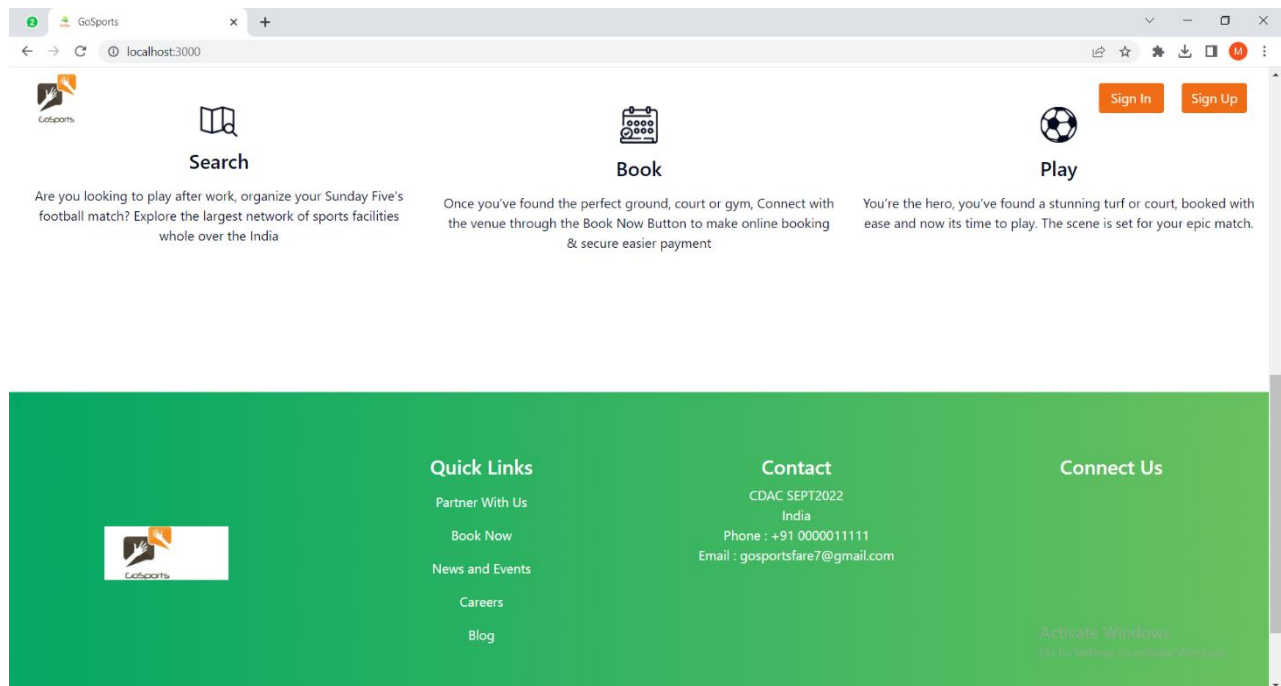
GoSports

localhost:3000

GoSports

Sign In Sign Up

Search

Are you looking to play after work, organize your Sunday Five's football match? Explore the largest network of sports facilities whole over the India

Book

Once you've found the perfect ground, court or gym, Connect with the venue through the Book Now Button to make online booking & secure easier payment

Play

You're the hero, you've found a stunning turf or court, booked with ease and now its time to play. The scene is set for your epic match.

GoSports

Quick Links

Partner With Us

Book Now

News and Events

Careers

Blog

Contact

CDAC SEPT2022

India

Phone : +91 0000011111

Email : gosportsfare7@gmail.com

Connect Us

Activate Windows

Go to Settings to activate Windows.